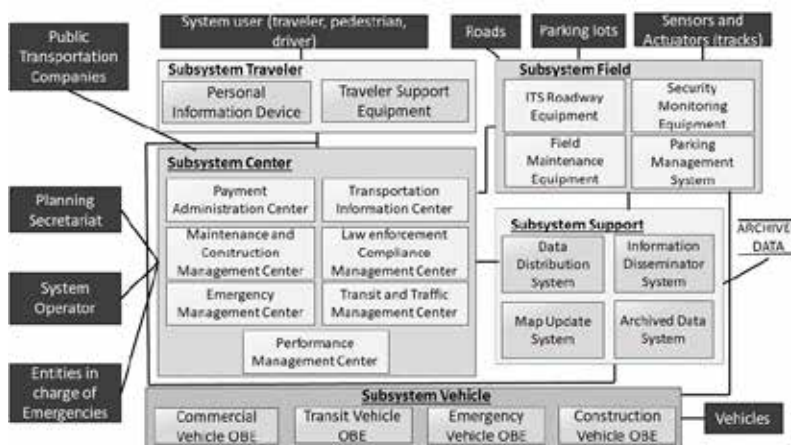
Public Transportation Companies

System user (traveler, pedestrian, driver)

Roads

Parking lots

Sensors and Actuators (tracks)

Subsystem Traveler

Personal Information Device

Traveler Support Equipment

Subsystem Field

ITS Roadway Equipment

Security Monitoring Equipment

Field Maintenance Equipment

Parking Management System

Subsystem Center

Payment Administration Center

Transportation Information Center

Maintenance and Construction Management Center

Law enforcement Compliance Management Center

Emergency Management Center

Transit and Traffic Management Center

Performance Management Center

Planning Secretariat

System Operator

Entities in charge of Emergencies

Subsystem Support

Data Distribution System

Information Disseminator System

Map Update System

Archived Data System

ARCHIVE DATA

Subsystem Vehicle

Commercial Vehicle OBE

Transit Vehicle OBE

Emergency Vehicle OBE

Construction Vehicle OBE

Vehicles